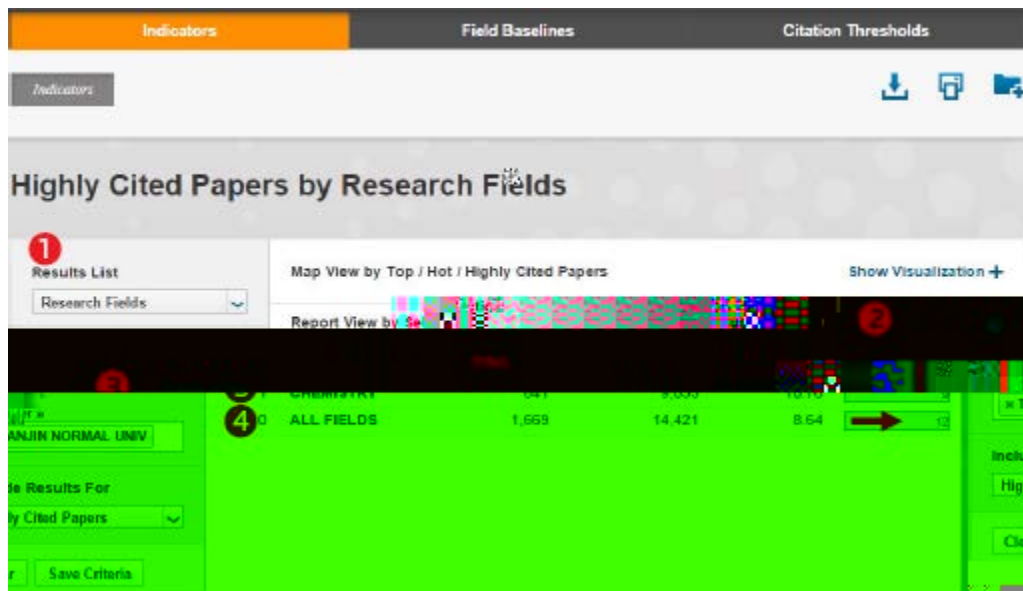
Indicators
Field Baselines
Citation Thresholds

Indicators

Highly Cited Papers by Research Fields

1
Results List
Research Fields

Map View by Top / Hot / Highly Cited Papers
Show Visualization +

Report View by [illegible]

2

3

CHEMISTRY 841 9,055 10.10

4
ALL FIELDS 1,669 14,421 8.64

ANJIN NORMAL UNIV

le Results For
ly Cited Papers

Save Criteria

Inclu
Hig
Cl